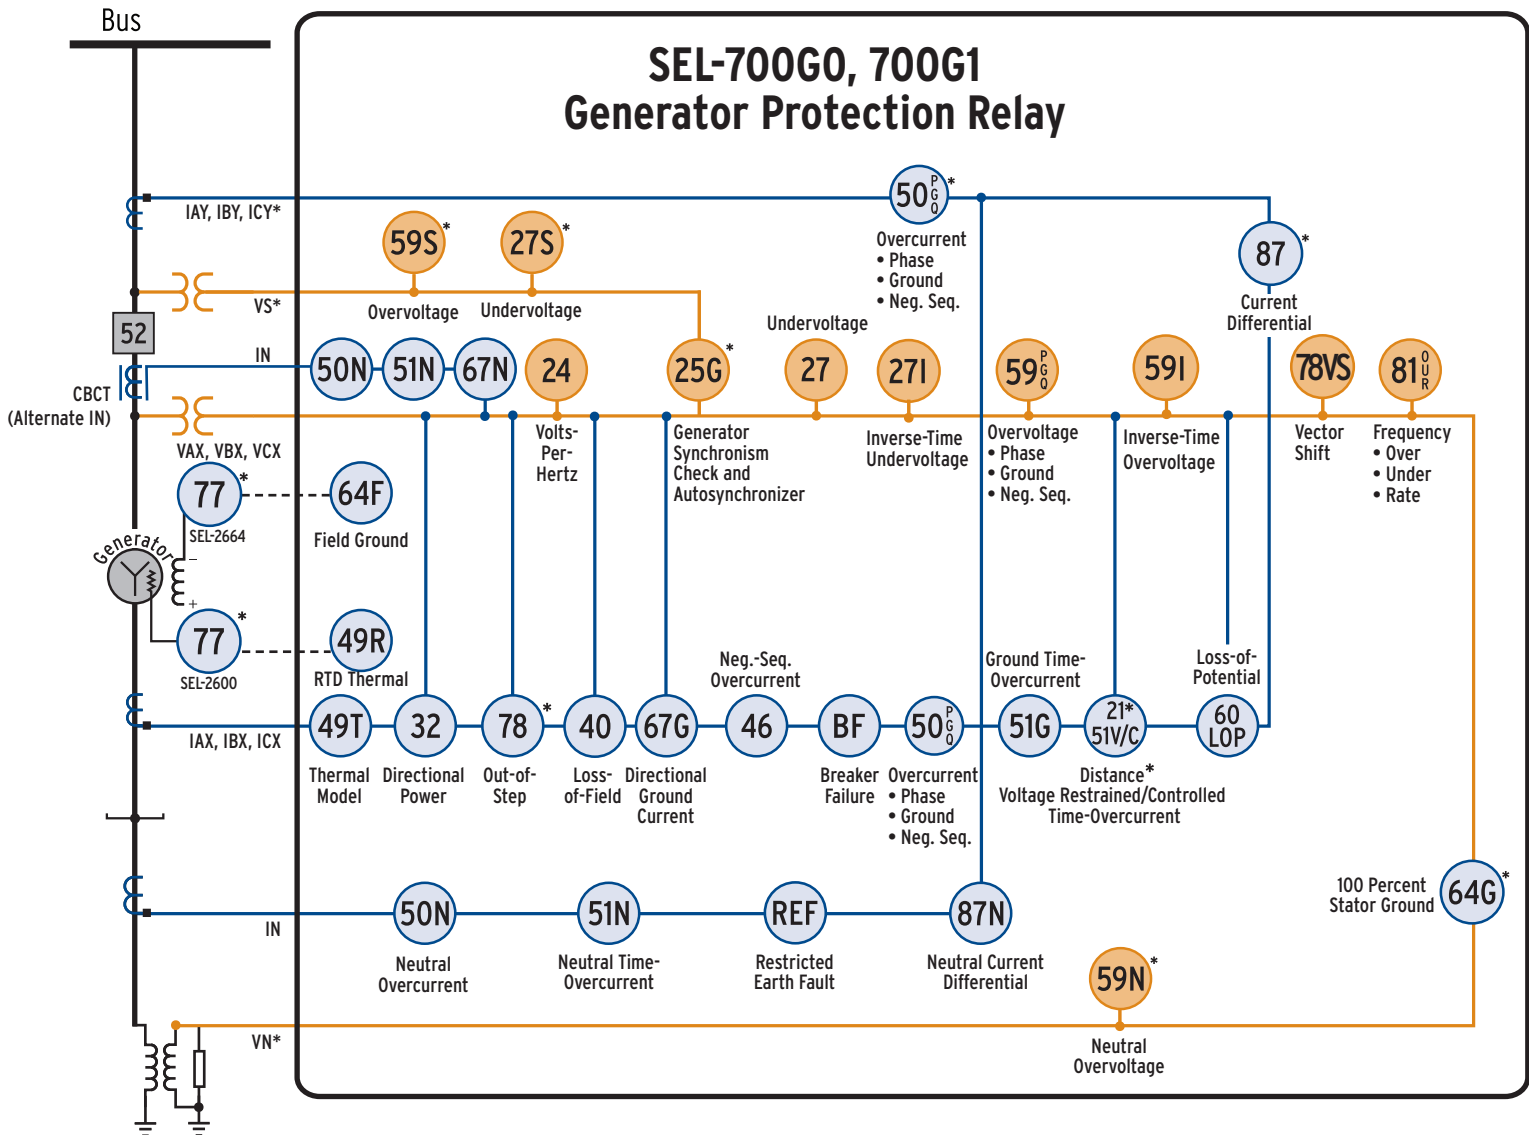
Bus

SEL-700G0, 700G1
Generator Protection Relay

IAY, IBY, ICY*

$50^{P}_{G Q}$*
Overcurrent
• Phase
• Ground
• Neg. Seq.

87*
Current Differential

59S*
Overvoltage

27S*
Undervoltage

VS*

52

IN

CBCT
(Alternate IN)

50N 51N 67N 24 25G* 27 27I $59^{P}_{G Q}$ 59I 78VS $81^{O}_{U R}$

Undervoltage

Volts-Per-Hertz

Generator Synchronism Check and Autosynchronizer

Inverse-Time Undervoltage

Overvoltage
• Phase
• Ground
• Neg. Seq.

Inverse-Time Overvoltage

Vector Shift

Frequency
• Over
• Under
• Rate

VAX, VBX, VCX

77*
SEL-2664

64F
Field Ground

Generator

77*
SEL-2600

49R
RTD Thermal

Neg.-Seq. Overcurrent

Ground Time-Overcurrent

Loss-of-Potential

IAX, IBX, ICX

49T 32 78* 40 67G 46 BF $50^{P}_{G Q}$ 51G 21* 51V/C 60 LOP

Thermal Model

Directional Power

Out-of-Step

Loss-of-Field

Directional Ground Current

Breaker Failure

Overcurrent
• Phase
• Ground
• Neg. Seq.

Distance*
Voltage Restrained/Controlled Time-Overcurrent

100 Percent Stator Ground

64G*

IN

50N
Neutral Overcurrent

51N
Neutral Time-Overcurrent

REF
Restricted Earth Fault

87N
Neutral Current Differential

59N*
Neutral Overvoltage

VN*